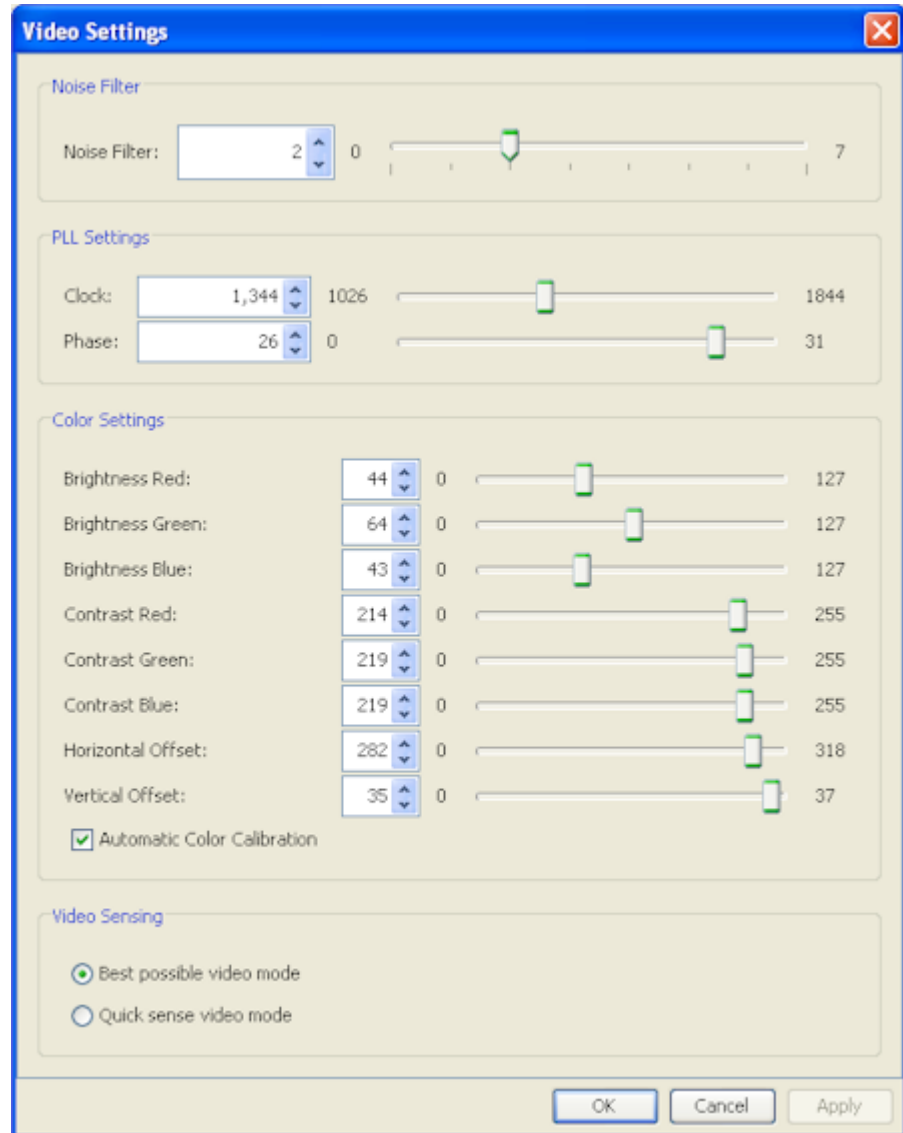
Video Settings

Noise Filter

Noise Filter: 2 0 7

PLL Settings

Clock: 1,344 1026 1844

Phase: 26 0 31

Color Settings

Brightness Red: 44 0 127

Brightness Green: 64 0 127

Brightness Blue: 43 0 127

Contrast Red: 214 0 255

Contrast Green: 219 0 255

Contrast Blue: 219 0 255

Horizontal Offset: 282 0 318

Vertical Offset: 35 0 37

Automatic Color Calibration

Video Sensing

Best possible video mode

Quick sense video mode

OK Cancel Apply